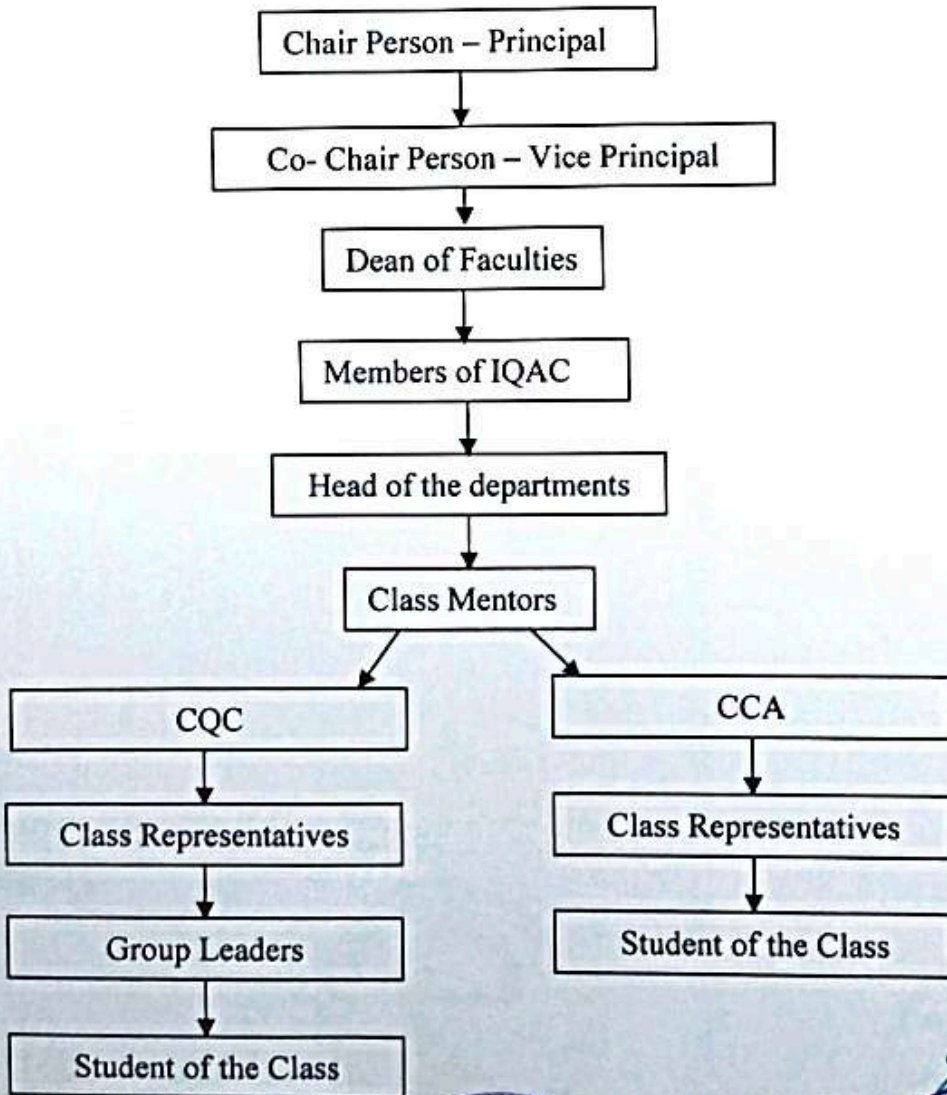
Chair Person – Principal

Co- Chair Person – Vice Principal

Dean of Faculties

Members of IQAC

Head of the departments

Class Mentors

CQC

Class Representatives

Group Leaders

Student of the Class

CCA

Class Representatives

Student of the Class